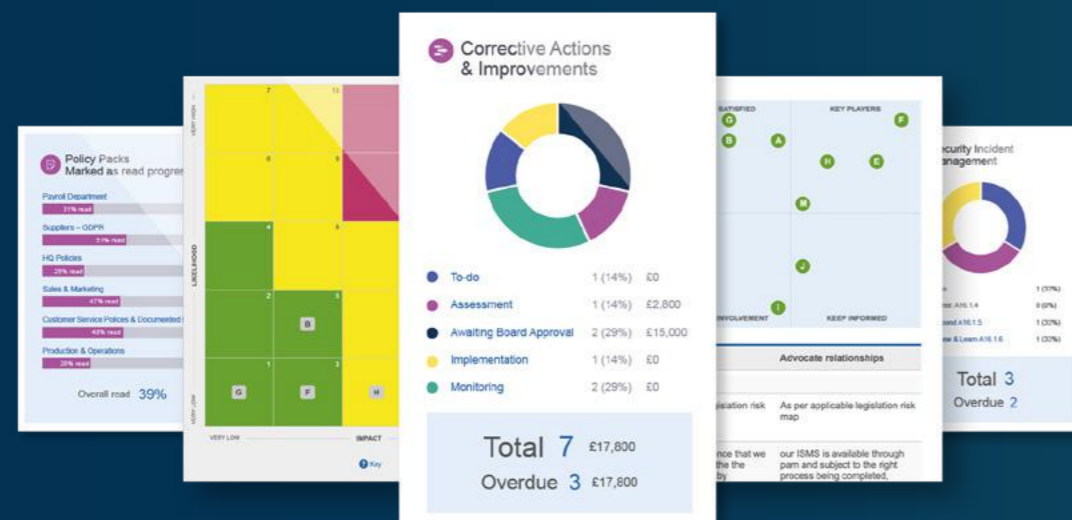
Policy Packs
Marked as read progre

Payroll Department
31% read
Suppliers – GDPR
31% read
HQ Policies
29% read
Sales & Marketing
47% read
Customer Service Polices & Documented
43% read
Production & Operations
29% read

Overall read 39%

VERY HIGH
LIKELIHOOD
VERY LOW
7
13
8
9
4
4
2
5
B
1
3
G
F
H
VERY LOW
IMPACT
Key

Corrective Actions & Improvements

| | | |
|---|---|---|
| To-do | 1 (14%) | £0 |
| Assessment | 1 (14%) | £2,800 |
| Awaiting Board Approval | 2 (29%) | £15,000 |
| Implementation | 1 (14%) | £0 |
| Monitoring | 2 (29%) | £0 |

Total 7 £17,800
Overdue 3 £17,800

SATISFIED
KEY PLAYERS
G
A
F
B
H
E
M
J
I
INVOLVEMENT
KEEP INFORMED

Advocate relationships
legislation risk
As per applicable legislation risk map
nce that we the the by
our ISMS is available through pam and subject to the right process being completed,

curity Incident anagement

1 (33%)
s A16.1.4 0 (0%)
sed A16.1.5 1 (33%)
e & Learn A16.1.6 1 (33%)

Total 3
Overdue 2